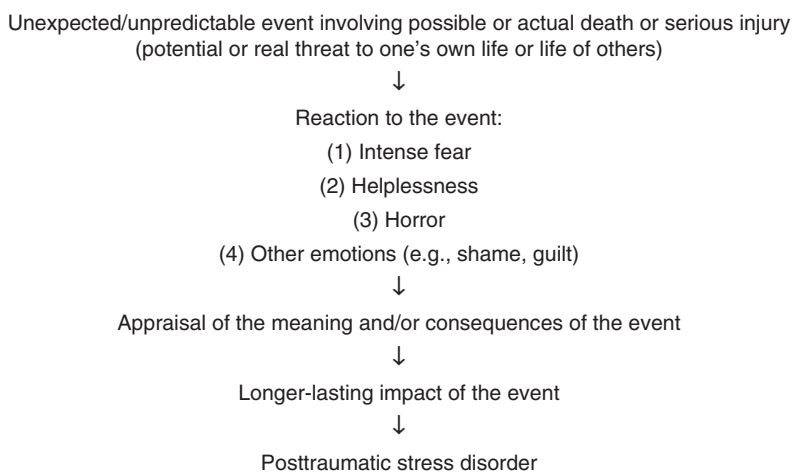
Unexpected/unpredictable event involving possible or actual death or serious injury (potential or real threat to one's own life or life of others)

↓

Reaction to the event:

(1) Intense fear

(2) Helplessness

(3) Horror

(4) Other emotions (e.g., shame, guilt)

↓

Appraisal of the meaning and/or consequences of the event

↓

Longer-lasting impact of the event

↓

Posttraumatic stress disorder